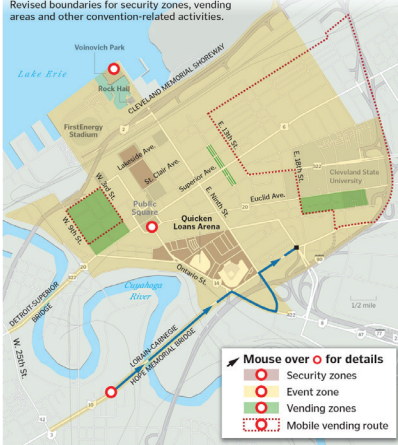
Revised boundaries for security zones, vending areas and other convention-related activities.

Voinovich Park

Lake Erie

Rock Hall

CLEVELAND MEMORIAL SHOREWAY

FirstEnergy Stadium

Lakeside Ave.

St. Clair Ave.

W. 3rd St.

Superior Ave.

E. 9th St.

E. 13th St.

E. 18th St.

Cleveland State University

Euclid Ave.

W. 9th St.

Public Square

Quicken Loans Arena

E. Ninth St.

Ontario St.

Cuyahoga River

DETROIT-SUPERIOR BRIDGE

W. 25th St.

LORAIN-CARNEGIE HOPE MEMORIAL BRIDGE

1/2 mile

Mouse over for details

Security zones

Event zone

Vending zones

Mobile vending route